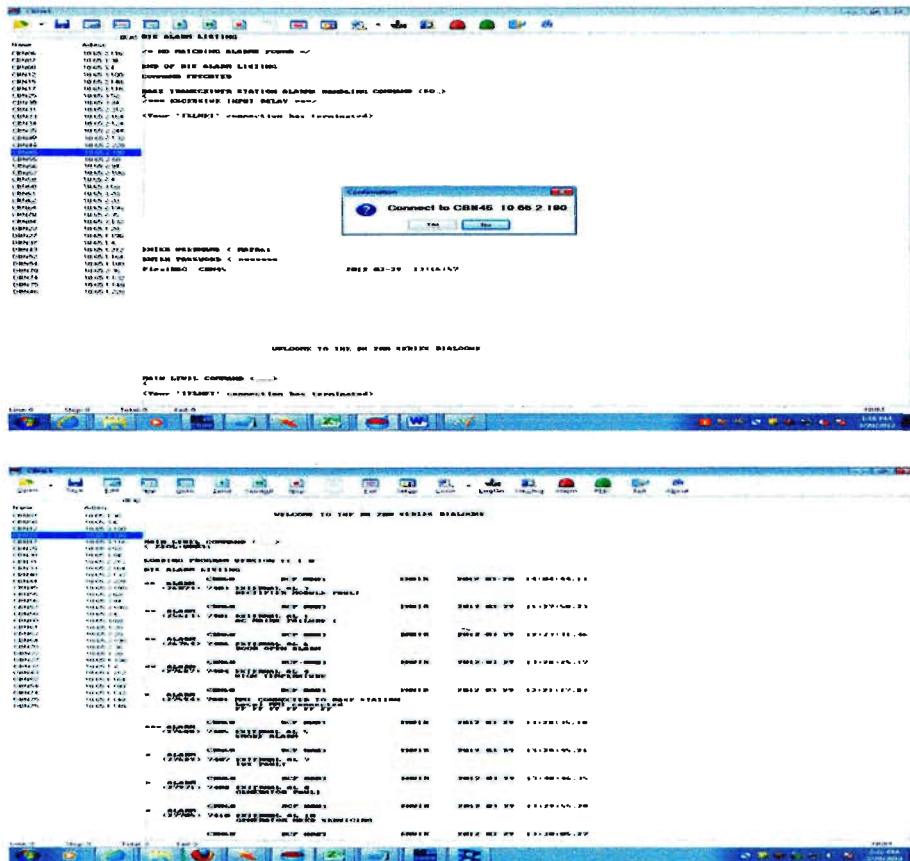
BTS ALARM LISTING

<> NO MATCHING ALARMS FOUND <>

END OF BTS ALARM LISTING
COMMAND EXECUTED

BASE TRANSCEIVER STATION ALARMS HANDLING COMMAND (ZE.)
<
<== EXCESSIVE INPUT DELAY ==>

(Your 'TELNET' connection has terminated)

Confirmation

Connect to CBM45 10.65.2.190

Yes No

ENTER USERNAME < NATAL
ENTER PASSWORD < ********
FlexiBSC CBM45 2012-03-29 13:16:57

WELCOME TO THE DX 200 SERIES DIALOGUE

MAIN LEVEL COMMAND <___>
<

(Your 'TELNET' connection has terminated)

WELCOME TO THE DX 200 SERIES DIALOGUE

MAIN LEVEL COMMAND <___>
< ZEOL:0002;

LOADING PROGRAM VERSION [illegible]

BTS ALARM LISTING

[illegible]